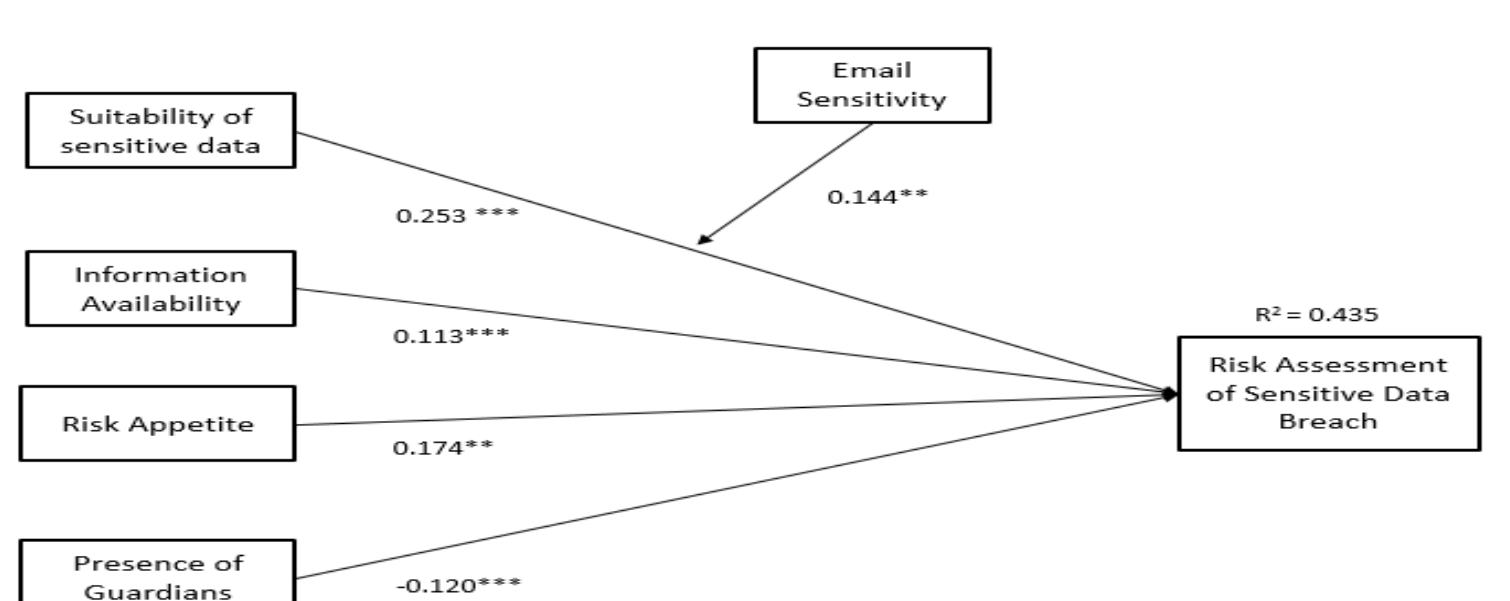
Email Sensitivity

Suitability of sensitive data

0.144**

0.253 ***

Information Availability

$R^2 = 0.435$

0.113***

Risk Assessment of Sensitive Data Breach

Risk Appetite

0.174**

Presence of Guardians

-0.120***